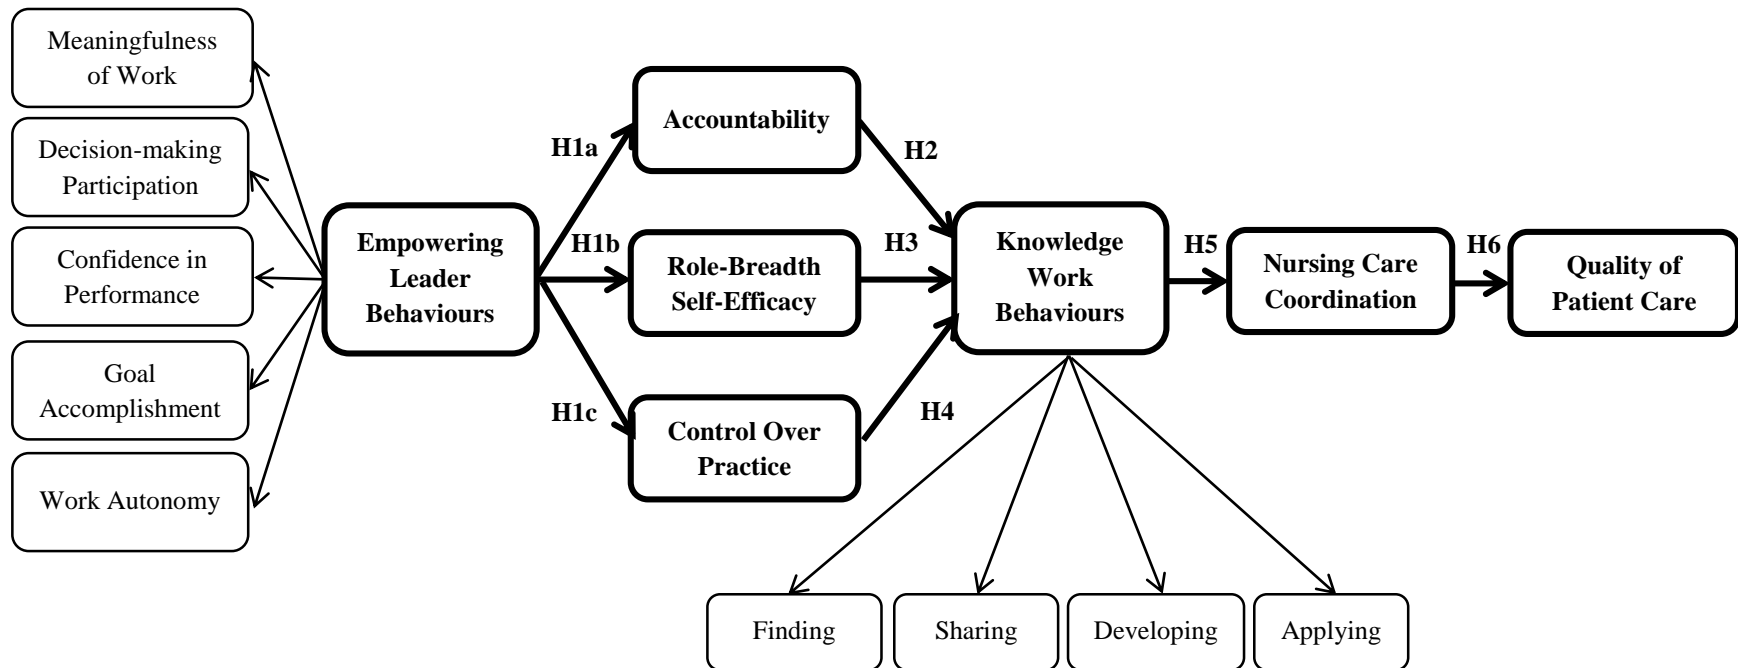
Meaningfulness of Work

Decision-making Participation

Confidence in Performance

Goal Accomplishment

Work Autonomy

Empowering Leader Behaviours

H1a

H1b

H1c

Accountability

Role-Breadth Self-Efficacy

Control Over Practice

H2

H3

H4

Knowledge Work Behaviours

H5

Nursing Care Coordination

H6

Quality of Patient Care

Finding

Sharing

Developing

Applying